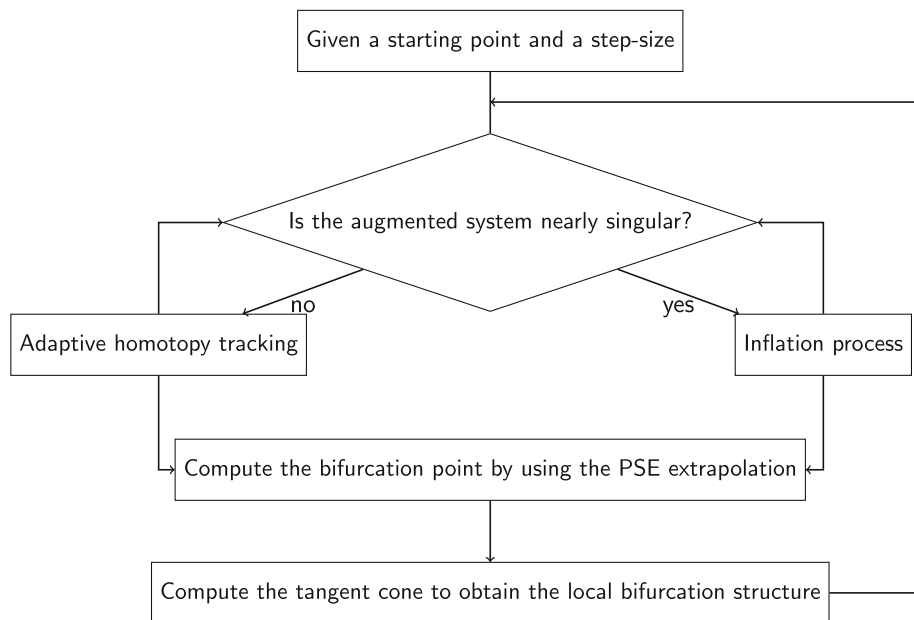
Given a starting point and a step-size

Is the augmented system nearly singular?

no

yes

Adaptive homotopy tracking

Inflation process

Compute the bifurcation point by using the PSE extrapolation

Compute the tangent cone to obtain the local bifurcation structure